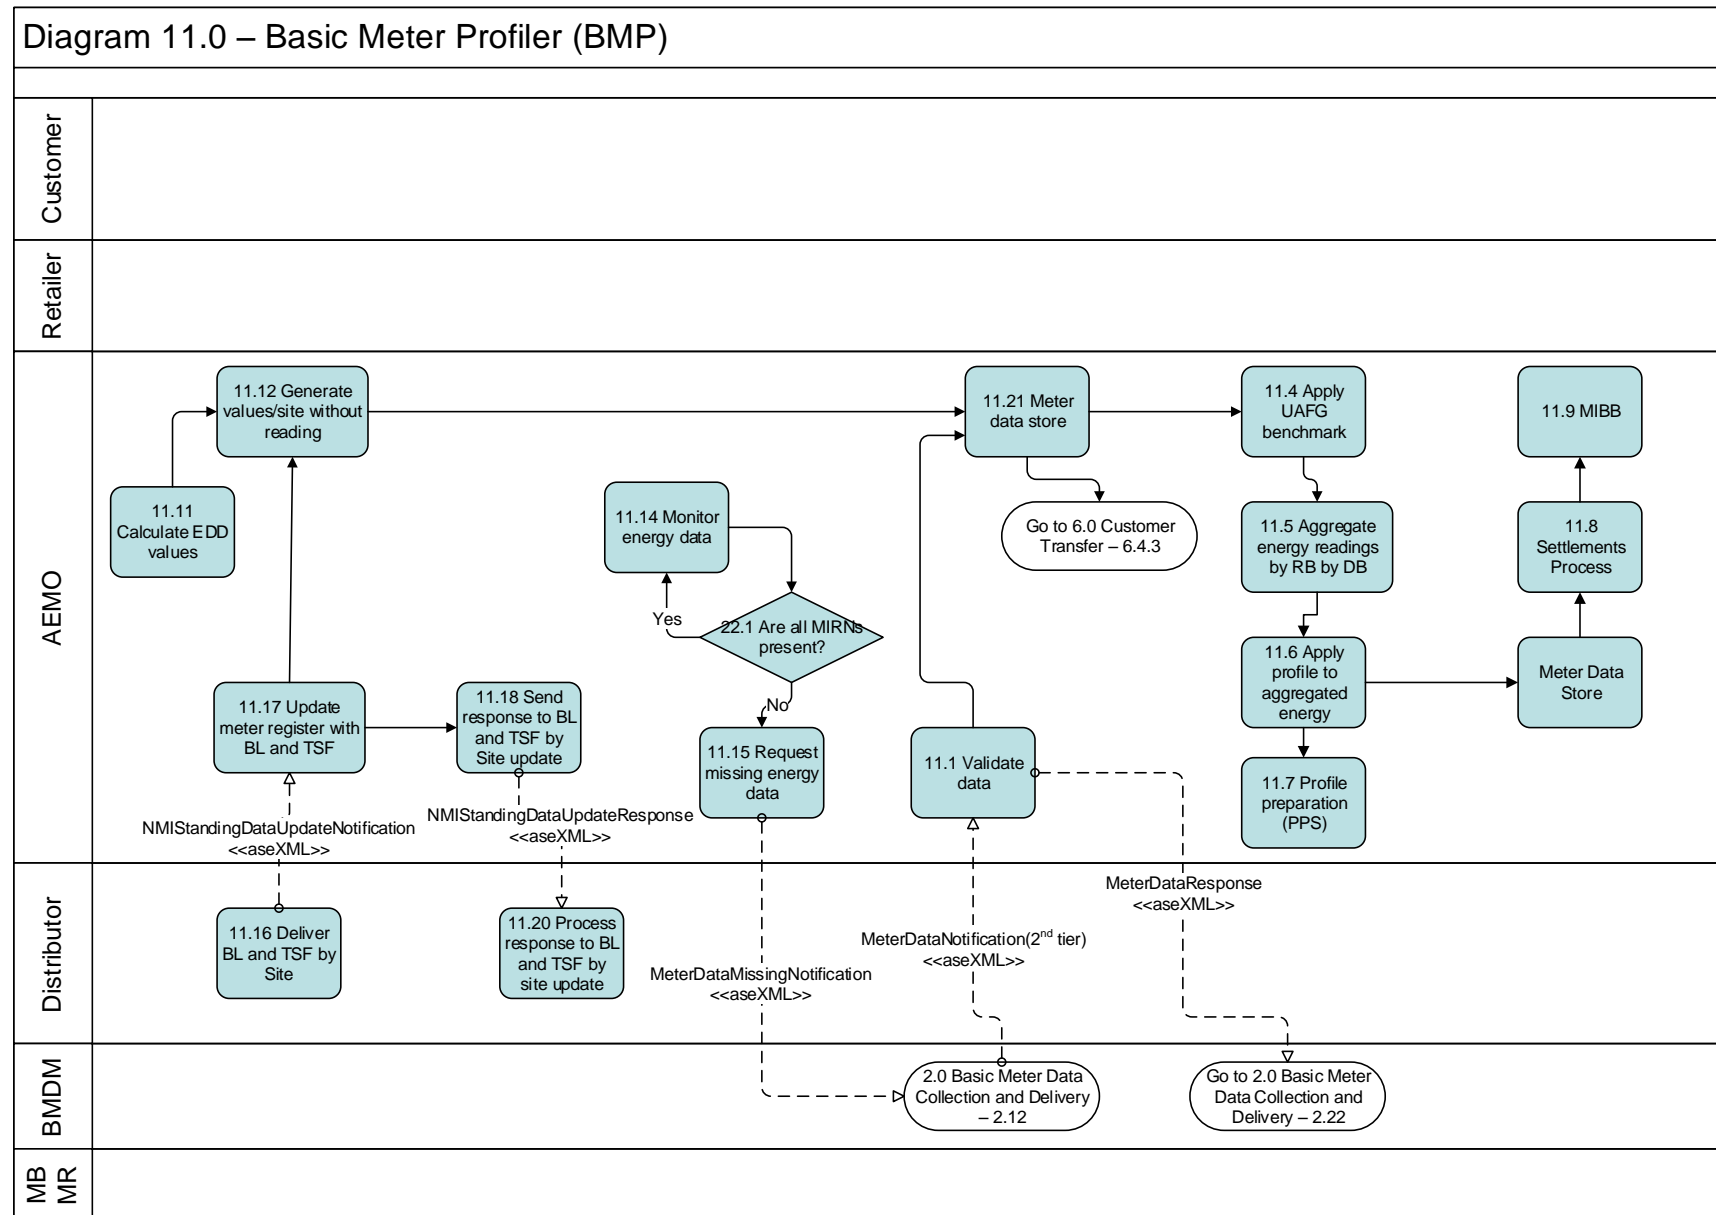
Diagram 11.0 – Basic Meter Profiler (BMP)

Customer

Retailer

AEMO

11.12 Generate values/site without reading

11.11 Calculate EDD values

11.14 Monitor energy data

Yes

22.1 Are all MIRNs present?

No

11.15 Request missing energy data

11.21 Meter data store

Go to 6.0 Customer Transfer – 6.4.3

11.1 Validate data

11.4 Apply UAFG benchmark

11.5 Aggregate energy readings by RB by DB

11.6 Apply profile to aggregated energy

11.7 Profile preparation (PPS)

11.9 MIBB

11.8 Settlements Process

Meter Data Store

11.17 Update meter register with BL and TSF

11.18 Send response to BL and TSF by Site update

NMIStandingDataUpdateNotification <<aseXML>>

NMIStandingDataUpdateResponse <<aseXML>>

Distributor

11.16 Deliver BL and TSF by Site

11.20 Process response to BL and TSF by site update

MeterDataMissingNotification <<aseXML>>

MeterDataNotification($2^{nd}$ tier) <<aseXML>>

MeterDataResponse <<aseXML>>

BMDM

2.0 Basic Meter Data Collection and Delivery – 2.12

Go to 2.0 Basic Meter Data Collection and Delivery – 2.22

MB MR